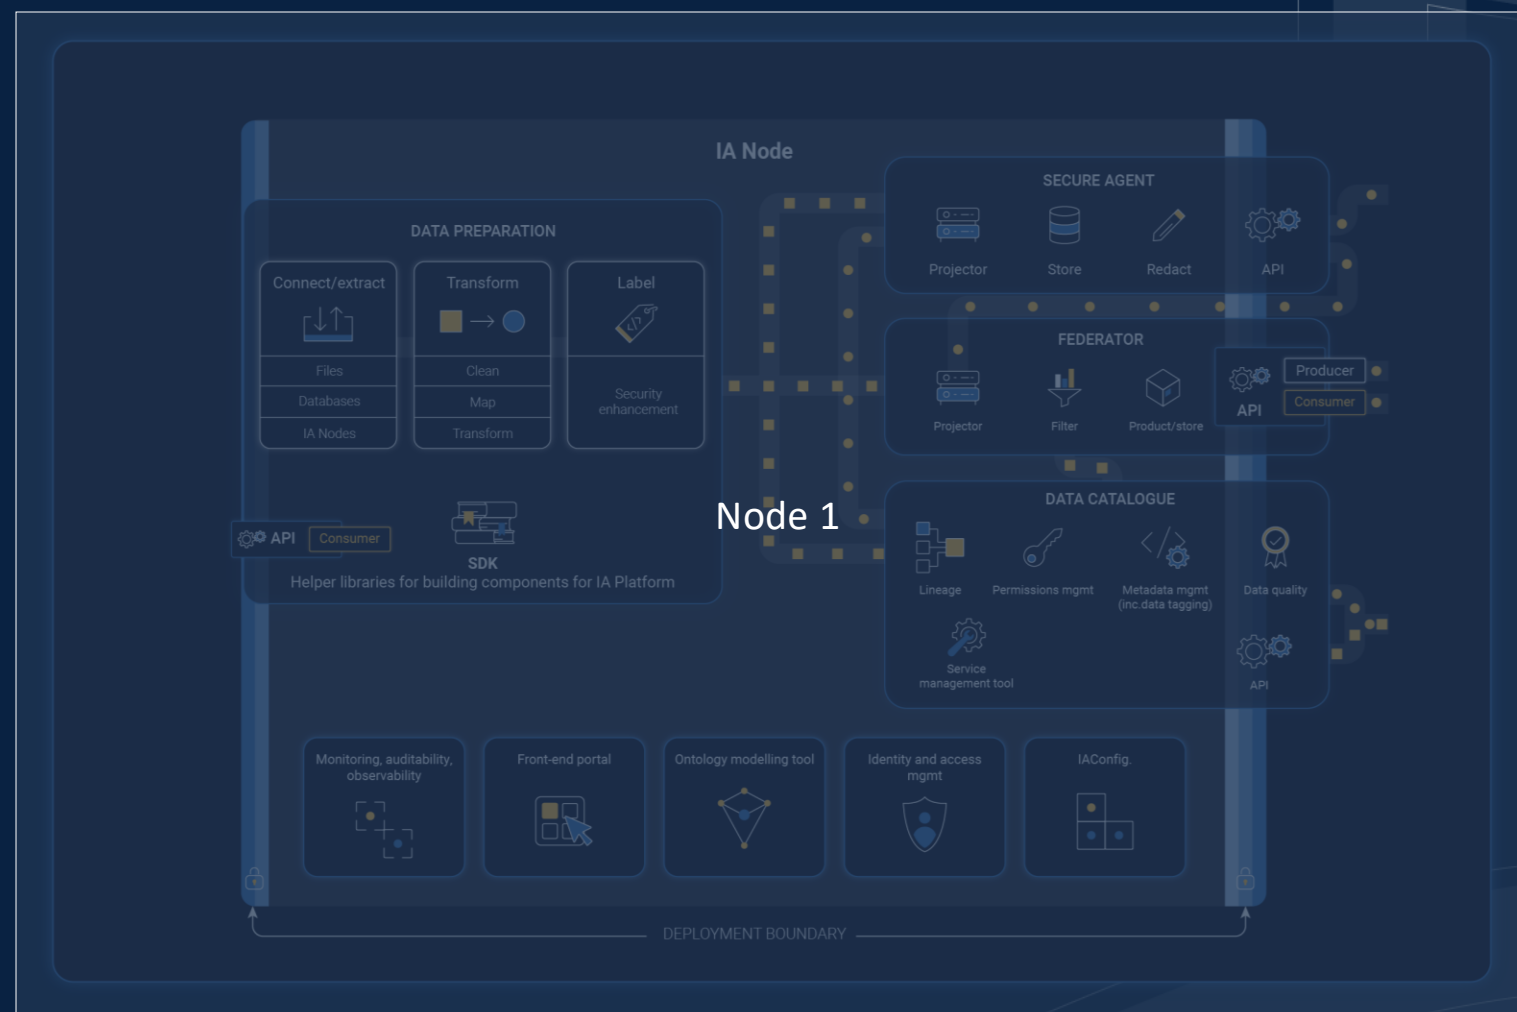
IA Node

DATA PREPARATION

Connect/extract
Files
Databases
IA Nodes

Transform
Clean
Map
Transform

Label
Security enhancement

API Consumer

SDK
Helper libraries for building components for IA Platform

Node 1

SECURE AGENT
Projector
Store
Redact
API

FEDERATOR
Projector
Filter
Product/store
API
Producer
Consumer

DATA CATALOGUE
Lineage
Permissions mgmt
Metadata mgmt (inc.data tagging)
Data quality
Service management tool
API

Monitoring, auditability, observability

Front-end portal

Ontology modelling tool

Identity and access mgmt

IAConfig.

DEPLOYMENT BOUNDARY